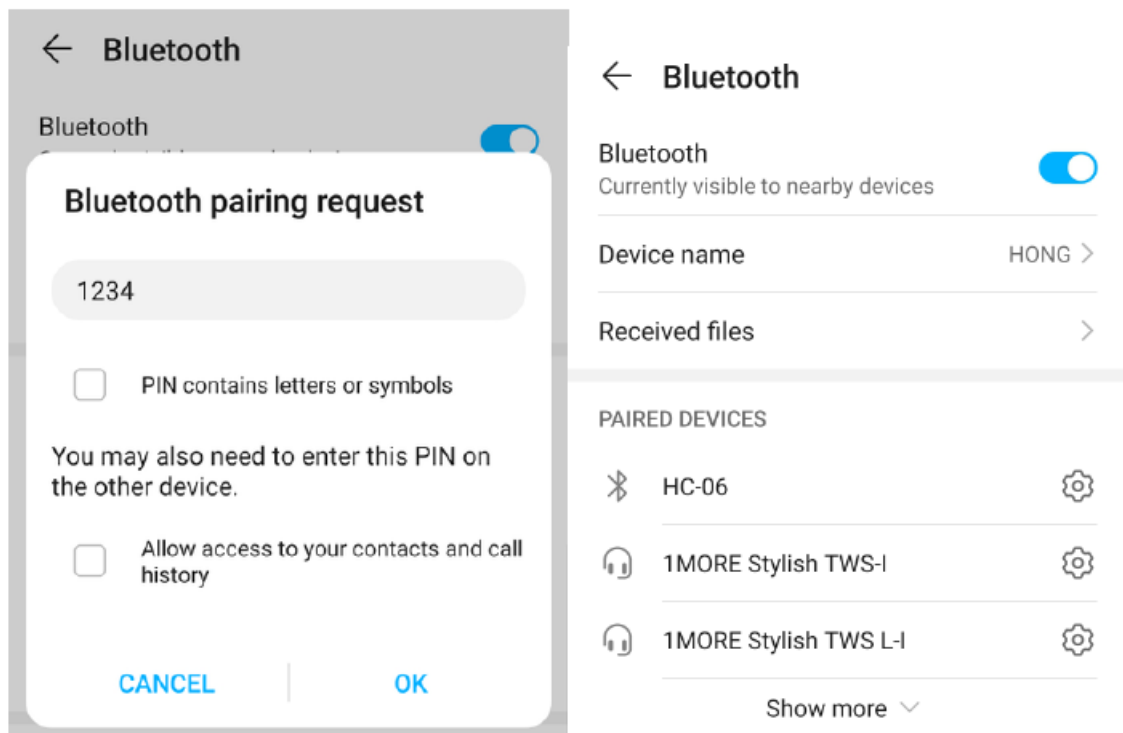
Bluetooth

Bluetooth

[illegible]

Bluetooth pairing request

1234

PIN contains letters or symbols

You may also need to enter this PIN on the other device.

Allow access to your contacts and call history

CANCEL

OK

Bluetooth

Bluetooth
Currently visible to nearby devices

Device name HONG

Received files

PAIRED DEVICES

HC-06

1MORE Stylish TWS-I

1MORE Stylish TWS L-I

Show more